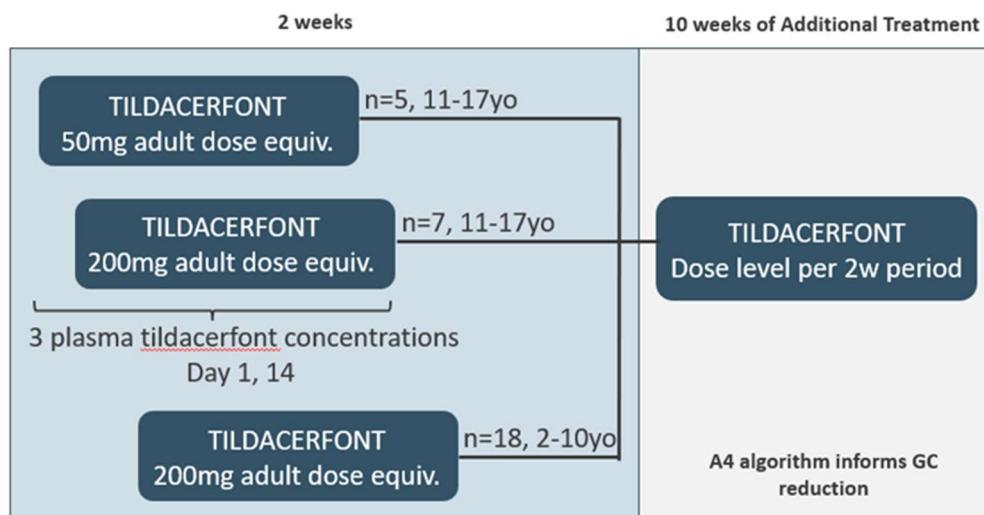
2 weeks

10 weeks of Additional Treatment

TILDACERFONT
50mg adult dose equiv.

n=5, 11-17yo

TILDACERFONT
200mg adult dose equiv.

n=7, 11-17yo

TILDACERFONT
Dose level per 2w period

3 plasma tildacerfont concentrations
Day 1, 14

TILDACERFONT
200mg adult dose equiv.

n=18, 2-10yo

A4 algorithm informs GC reduction